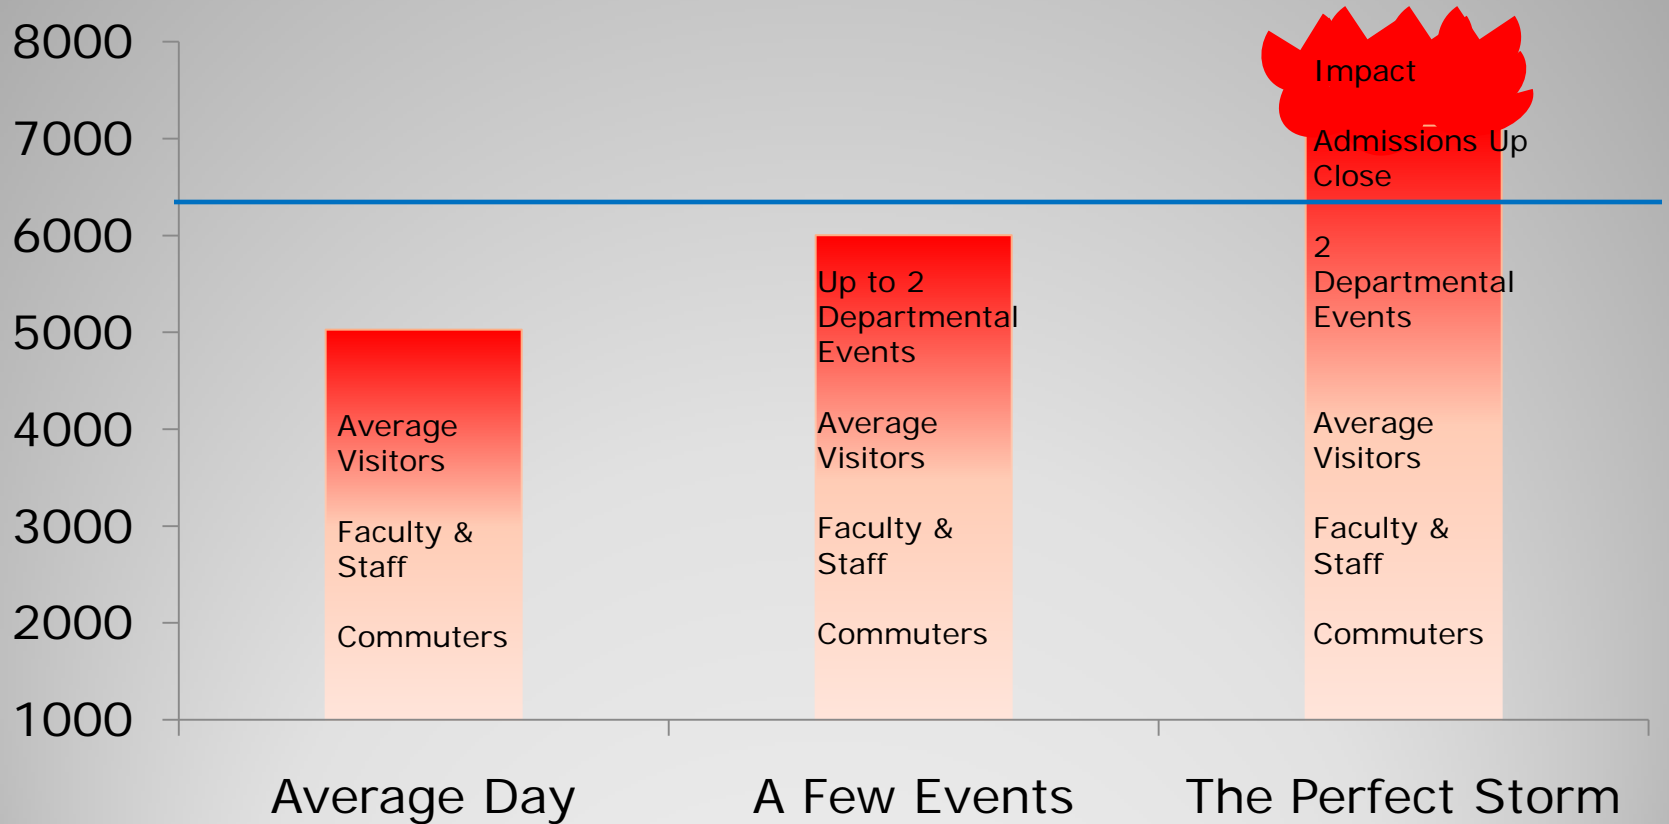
8000
7000
6000
5000
4000
3000
2000
1000

Average Visitors
Faculty & Staff
Commuters

Up to 2 Departmental Events
Average Visitors
Faculty & Staff
Commuters

Impact
Admissions Up Close
2 Departmental Events
Average Visitors
Faculty & Staff
Commuters

Average Day
A Few Events
The Perfect Storm